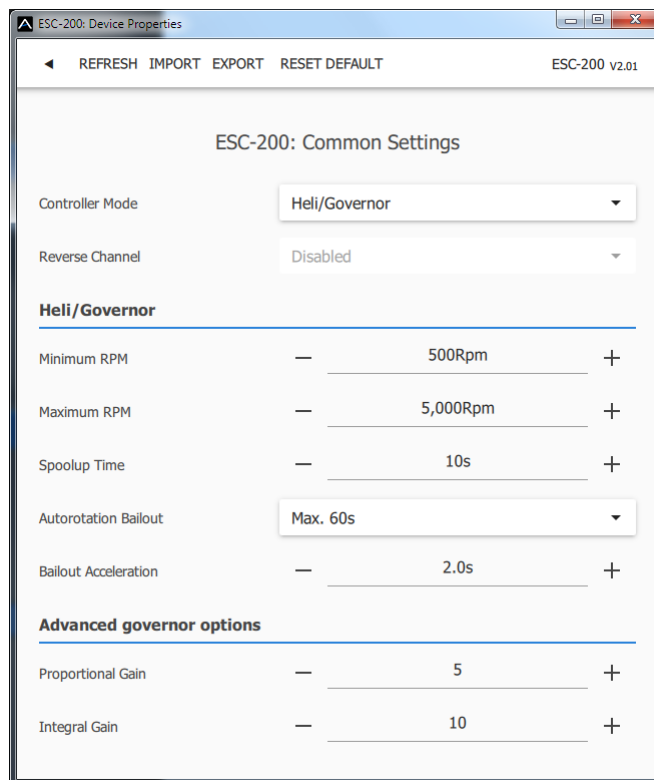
ESC-200: Device Properties

◄ REFRESH IMPORT EXPORT RESET DEFAULT

ESC-200 V2.01

ESC-200: Common Settings

Controller Mode | Heli/Governor

Reverse Channel | Disabled

Heli/Governor

Minimum RPM — 500Rpm +

Maximum RPM — 5,000Rpm +

Spoolup Time — 10s +

Autorotation Bailout | Max. 60s

Bailout Acceleration — 2.0s +

Advanced governor options

Proportional Gain — 5 +

Integral Gain — 10 +